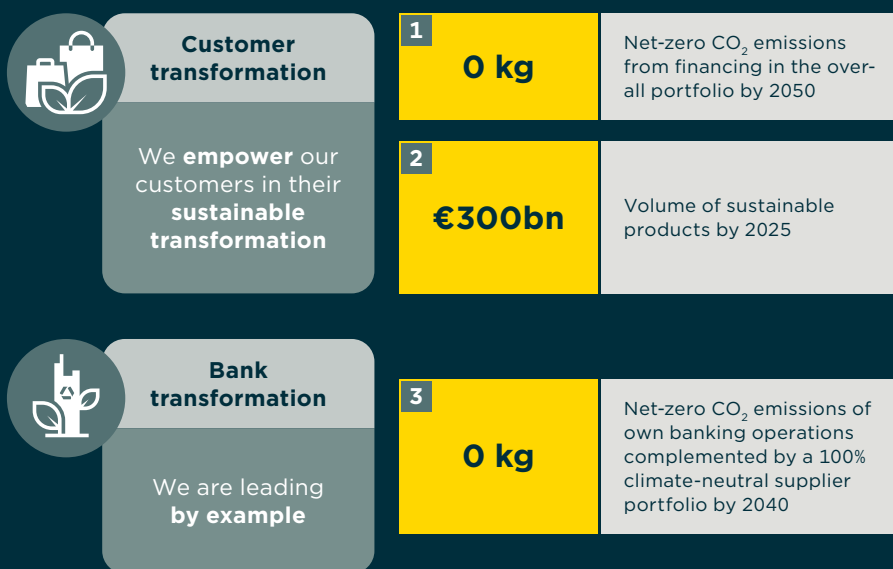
Customer transformation

We empower our customers in their sustainable transformation

1

0 kg

Net-zero $CO_2$ emissions from financing in the overall portfolio by 2050

2

€300bn

Volume of sustainable products by 2025

Bank transformation

We are leading by example

3

0 kg

Net-zero $CO_2$ emissions of own banking operations complemented by a 100% climate-neutral supplier portfolio by 2040